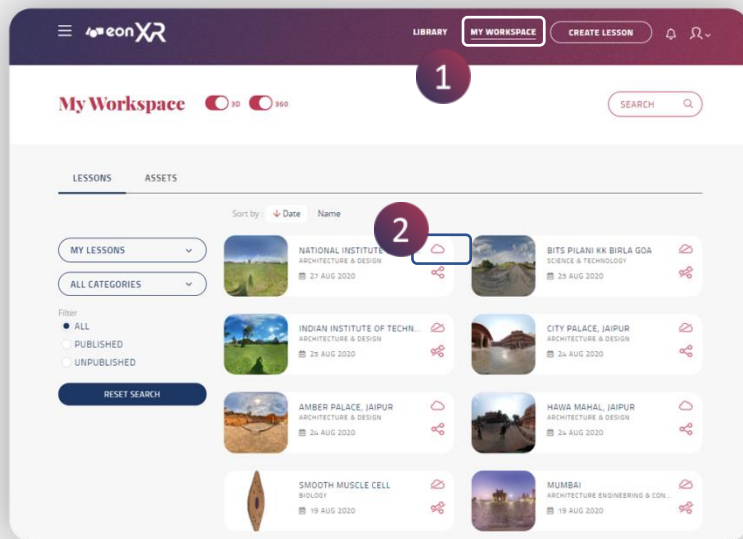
eonXR

LIBRARY MY WORKSPACE CREATE LESSON

1

My Workspace 3D 360

SEARCH

LESSONS ASSETS

Sort by: Date Name

2

MY LESSONS

ALL CATEGORIES

Filter
ALL
PUBLISHED
UNPUBLISHED

RESET SEARCH

NATIONAL INSTITUTE
ARCHITECTURE & DESIGN
27 AUG 2020

BITS PILANI KK BIRLA GOA
SCIENCE & TECHNOLOGY
25 AUG 2020

INDIAN INSTITUTE OF TECHN...
ARCHITECTURE & DESIGN
25 AUG 2020

CITY PALACE, JAIPUR
ARCHITECTURE & DESIGN
24 AUG 2020

AMBER PALACE, JAIPUR
ARCHITECTURE & DESIGN
24 AUG 2020

HAWA MAHAL, JAIPUR
ARCHITECTURE & DESIGN
24 AUG 2020

SMOOTH MUSCLE CELL
BIOLOGY
19 AUG 2020

MUMBAI
ARCHITECTURE ENGINEERING & CON...
19 AUG 2020